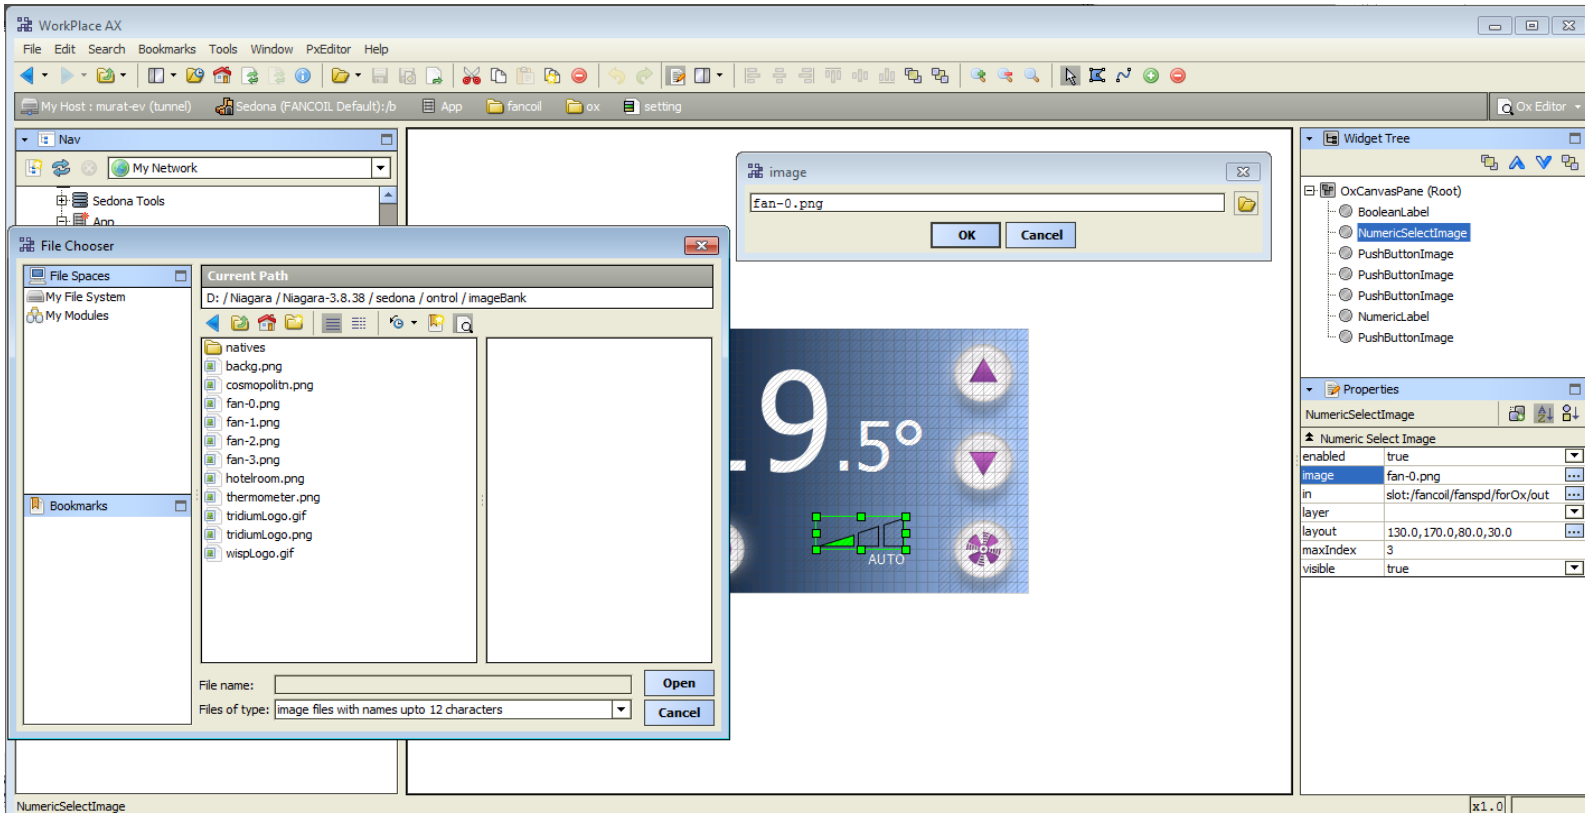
WorkPlace AX

File Edit Search Bookmarks Tools Window PxEditor Help

My Host : murat-ev (tunnel) Sedona (FANCOIL Default):/b App fancoil ox setting

Ox Editor

Nav

My Network

Sedona Tools

App

File Chooser

File Spaces

My File System

My Modules

Bookmarks

Current Path

D: / Niagara / Niagara-3.8.38 / sedona / ontrol / imageBank

natives
backg.png
cosmopolitn.png
fan-0.png
fan-1.png
fan-2.png
fan-3.png
hotelroom.png
thermometer.png
tridiumLogo.gif
tridiumLogo.png
wispLogo.gif

File name:

Open

Files of type: image files with names upto 12 characters

Cancel

image

fan-0.png

OK Cancel

.9.5°

AUTO

Widget Tree

OxCanvasPane (Root)
BooleanLabel
NumericSelectImage
PushButtonImage
PushButtonImage
PushButtonImage
NumericLabel
PushButtonImage

Properties

NumericSelectImage

Numeric Select Image

| enabled | true |
|---|---|
| image | fan-0.png |
| in | slot:/fancoil/fanspd/forOx/out |
| layer | |
| layout | 130.0,170.0,80.0,30.0 |
| maxIndex | 3 |
| visible | true |

NumericSelectImage

x1.0